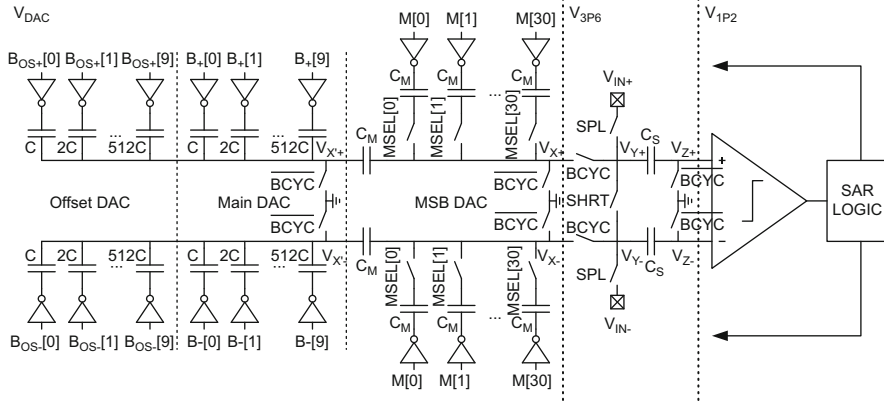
$V_{DAC}$

M[0] M[1] M[30]

$V_{3P6}$

$V_{1P2}$

$B_{OS+}[0]$ $B_{OS+}[1]$ $B_{OS+}[9]$ $B_+[0]$ $B_+[1]$ $B_+[9]$

$C_M$ $C_M$ ... $C_M$

$V_{IN+}$

MSEL[0] MSEL[1] MSEL[30]

SPL

$C_M$

$C_S$

C 2C ... 512C C 2C ... 512C $V_{X'+}$

$V_{X+}$ $V_{Y+}$ $V_{Z+}$

+

$\overline{BCYC}$

$\overline{BCYC}$ BCYC

$\overline{BCYC}$

SAR LOGIC

Offset DAC

Main DAC

MSB DAC

SHRT

$\overline{BCYC}$

$\overline{BCYC}$

$\overline{BCYC}$ BCYC

$\overline{BCYC}$

-

C 2C ... 512C C 2C ... 512C $V_{X'-}$

$C_M$

$V_{X-}$ $V_{Y-}$ $C_S$ $V_{Z-}$

MSEL[0] MSEL[1] MSEL[30]

SPL

$C_M$ $C_M$ ... $C_M$

$V_{IN-}$

$B_{OS-}[0]$ $B_{OS-}[1]$ $B_{OS-}[9]$ B-[0] B-[1] B-[9]

M[0] M[1] M[30]